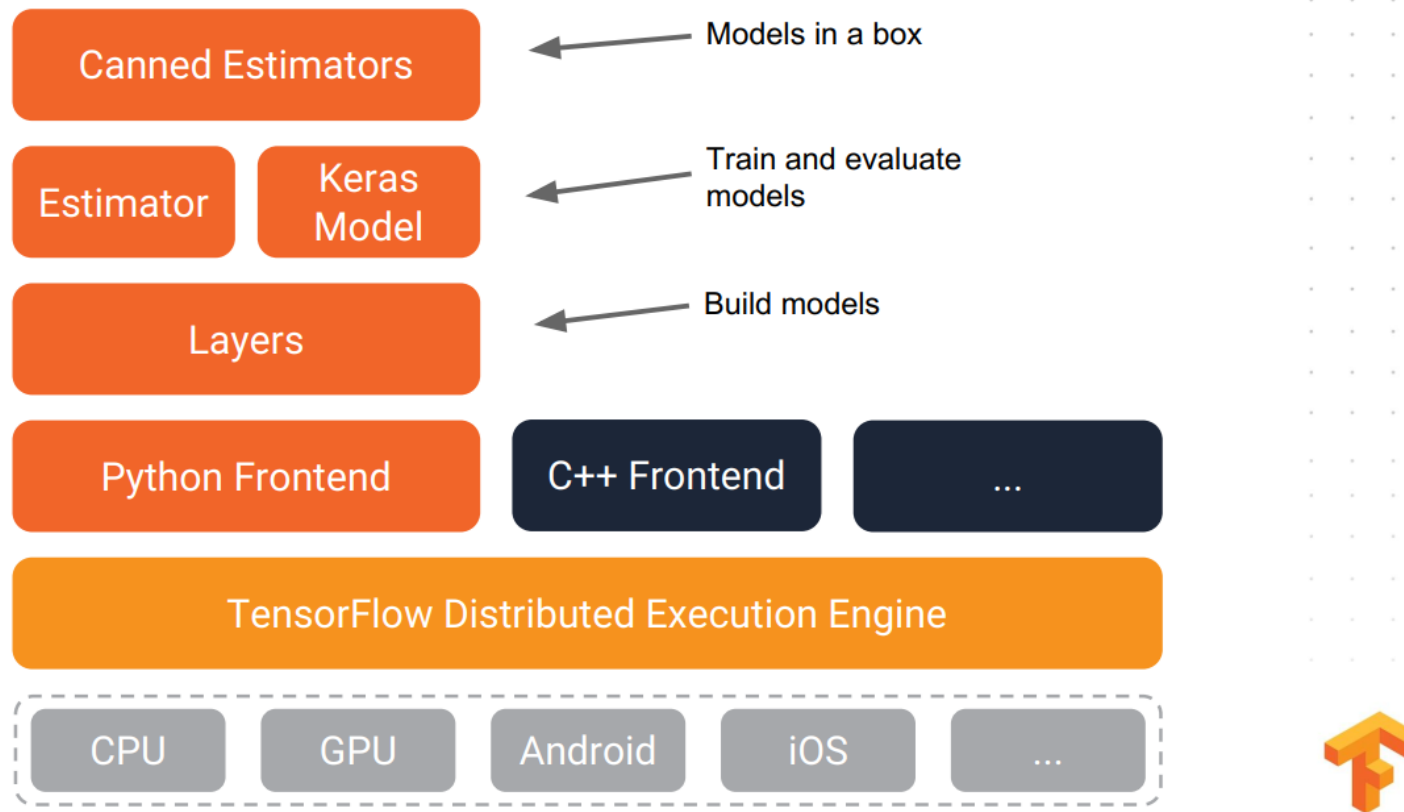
Canned Estimators

Models in a box

Estimator

Keras Model

Train and evaluate models

Layers

Build models

Python Frontend

C++ Frontend

...

TensorFlow Distributed Execution Engine

CPU

GPU

Android

iOS

...